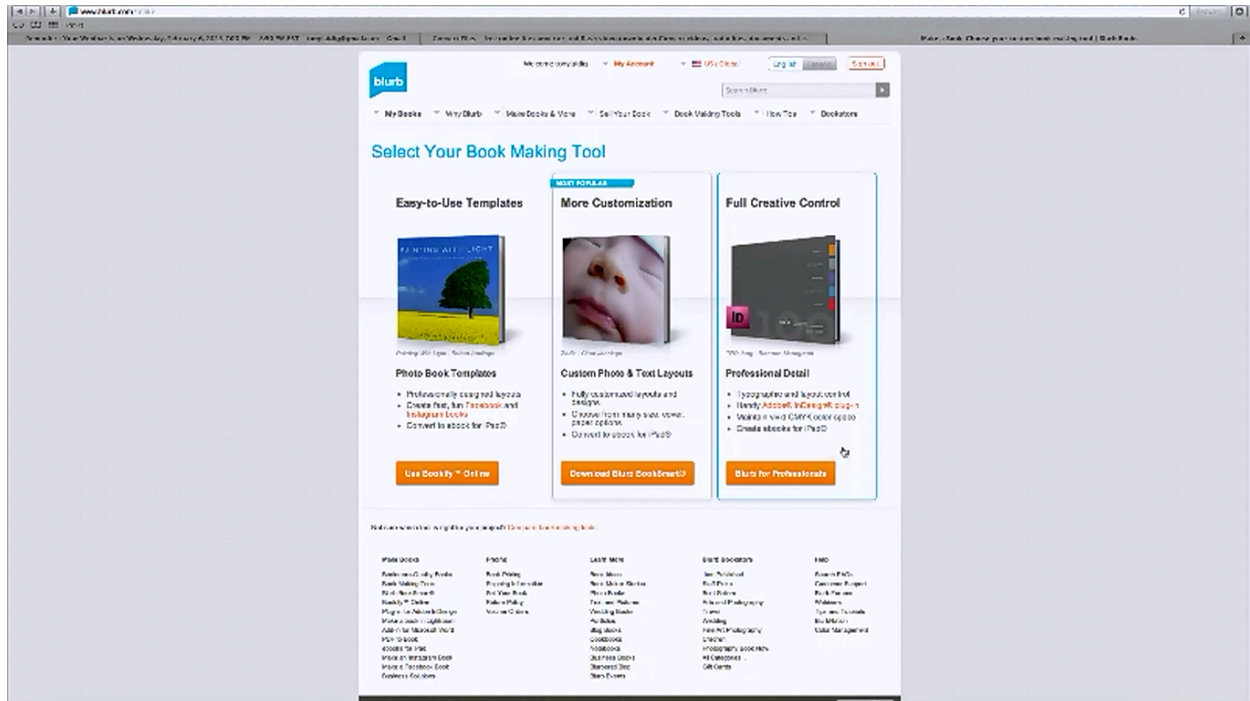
blurb

Welcome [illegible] My Account US / Global English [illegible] Sign out

Search Blurb

My Books Why Blurb Make Books & More Sell Your Book Book Making Tools How To Bookstore

Select Your Book Making Tool

Easy-to-Use Templates

PAINTING WITH LIGHT

Photo Book Templates

- Professionally designed layouts
- Create fast, fun Facebook and Instagram books
- Convert to ebook for iPad®

Use Bookify™ Online

MOST POPULAR

More Customization

Custom Photo & Text Layouts

- Fully customized layouts and designs
- Choose from many size, cover, paper options
- Convert to ebook for iPad®

Download Blurb BookSmart®

Full Creative Control

Professional Detail

- Typographic and layout control
- Handy Adobe® InDesign® plug-in
- Maintain vivid CMYK color space
- Create ebooks for iPad®

Blurb for Professionals

Not sure which tool is right for your project? Compare bookmaking tools

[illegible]